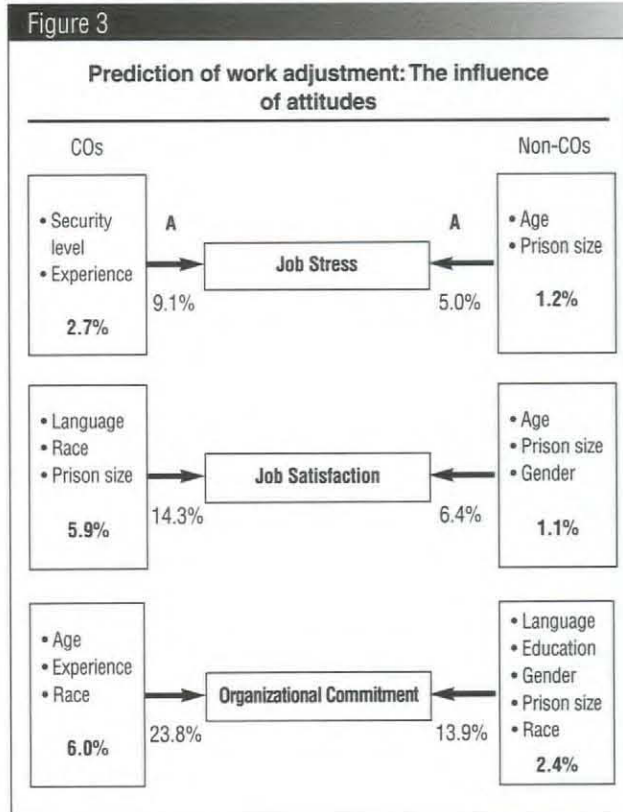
Figure 3

Prediction of work adjustment: The influence of attitudes

COs

Non-COs

• Security level
• Experience

2.7%

A

9.1%

Job Stress

A

5.0%

• Age
• Prison size

1.2%

• Language
• Race
• Prison size

5.9%

14.3%

Job Satisfaction

6.4%

• Age
• Prison size
• Gender

1.1%

• Age
• Experience
• Race

6.0%

23.8%

Organizational Commitment

13.9%

• Language
• Education
• Gender
• Prison size
• Race

2.4%